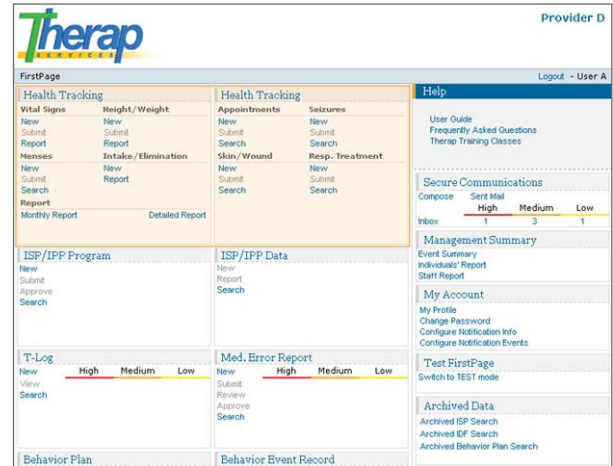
Therap
SERVICES

Provider D

FirstPage

Logout - User A

Health Tracking

Vital Signs
New
Submit
Report

Height/Weight
New
Submit
Report

Menses
New
Submit
Search

Intake/Elimination
New
Report

Report
Monthly Report
Detailed Report

Health Tracking

Appointments
New
Submit
Search

Seizures
New
Submit
Search

Skin/Wound
New
Submit
Search

Resp. Treatment
New
Submit
Search

Help

User Guide
Frequently Asked Questions
Therap Training Classes

Secure Communications

| Compose | Sent Mail | | |
|---|---|---|---|
| | High | Medium | Low |
| Inbox | 1 | 3 | 1 |

Management Summary

Event Summary
Individuals' Report
Staff Report

ISP/IPP Program

New
Submit
Approve
Search

ISP/IPP Data

New
Report
Search

My Account

My Profile
Change Password
Configure Notification Info
Configure Notification Events

T-Log

| | High | Medium | Low |
|---|---|---|---|
| New | | | |

View
Search

Med. Error Report

| | High | Medium | Low |
|---|---|---|---|
| New | | | |

Submit
Review
Approve
Search

Test FirstPage

Switch to TEST mode

Archived Data

Archived ISP Search
Archived IDF Search
Archived Behavior Plan Search

Behavior Plan

Behavior Event Record